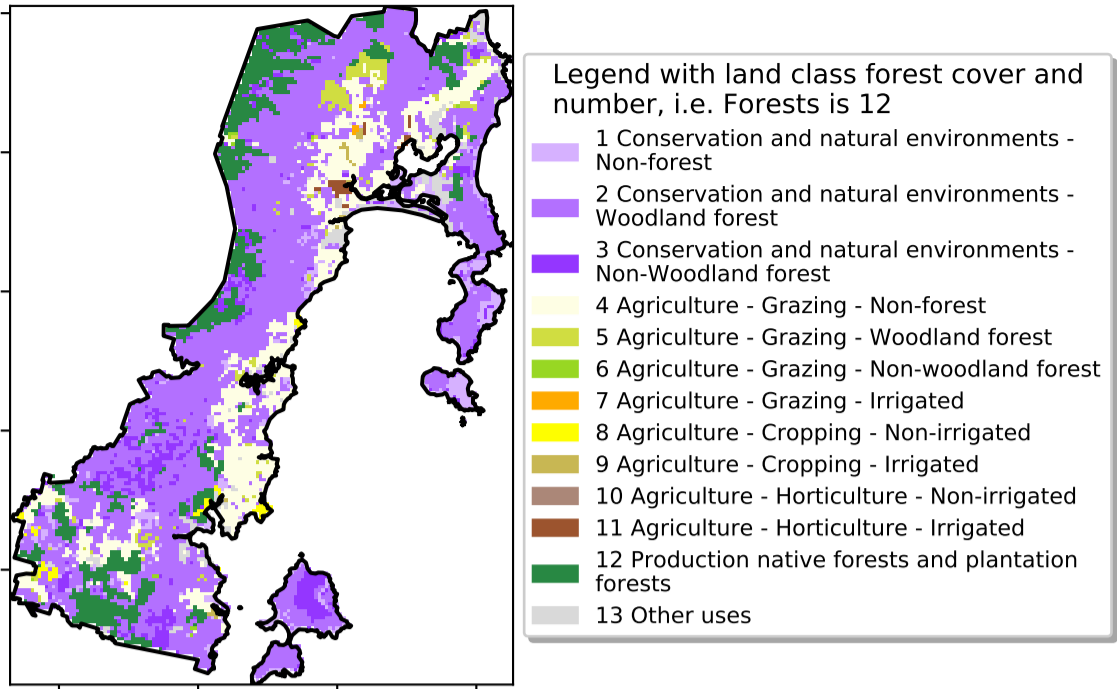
Legend with land class forest cover and number, i.e. Forests is 12

1 Conservation and natural environments - Non-forest

2 Conservation and natural environments - Woodland forest

3 Conservation and natural environments - Non-Woodland forest

4 Agriculture - Grazing - Non-forest

5 Agriculture - Grazing - Woodland forest

6 Agriculture - Grazing - Non-woodland forest

7 Agriculture - Grazing - Irrigated

8 Agriculture - Cropping - Non-irrigated

9 Agriculture - Cropping - Irrigated

10 Agriculture - Horticulture - Non-irrigated

11 Agriculture - Horticulture - Irrigated

12 Production native forests and plantation forests

13 Other uses